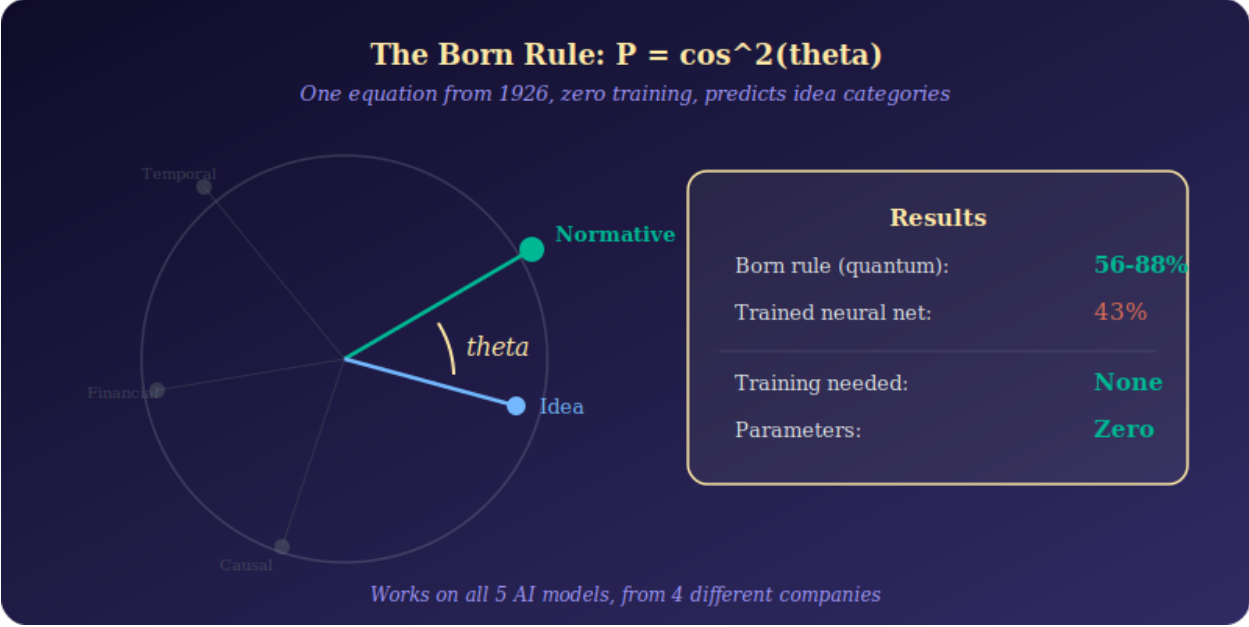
The Born Rule: P = cos^2(theta)

One equation from 1926, zero training, predicts idea categories

Temporal

Normative

theta

Financial

Idea

Causal

Results

Born rule (quantum): 56-88%

Trained neural net: 43%

Training needed: None

Parameters: Zero

Works on all 5 AI models, from 4 different companies